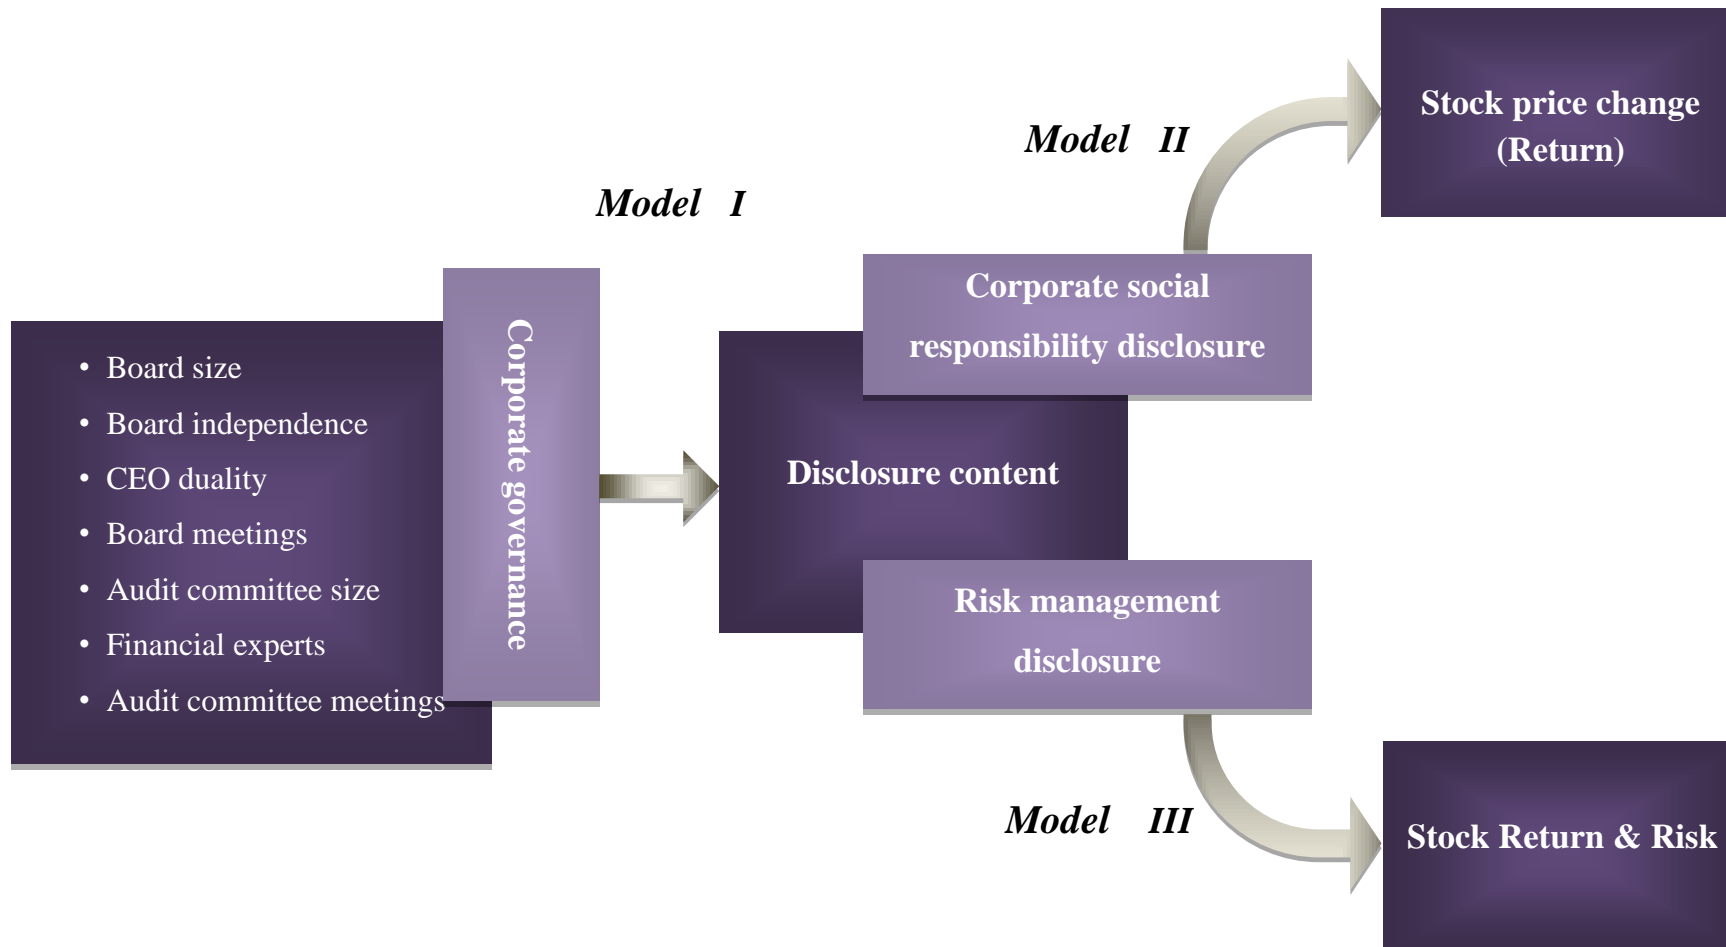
• Board size
• Board independence
• CEO duality
• Board meetings
• Audit committee size
• Financial experts
• Audit committee meetings

Corporate governance

Model I

Disclosure content

Corporate social responsibility disclosure

Risk management disclosure

Model II

Stock price change (Return)

Model III

Stock Return & Risk